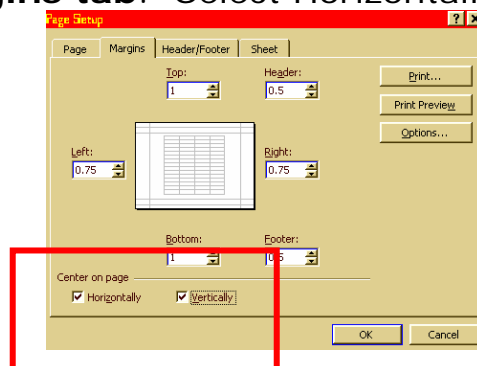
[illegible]ins tab: Select Horizontall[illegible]

Page Setup

? X

Page | Margins | Header/Footer | Sheet

Top:
1

Header:
0.5

Print...

Print Preview

Options...

Left:
0.75

Right:
0.75

Bottom:
1

Footer:
0.5

Center on page

Horizontally

Vertically

OK

Cancel